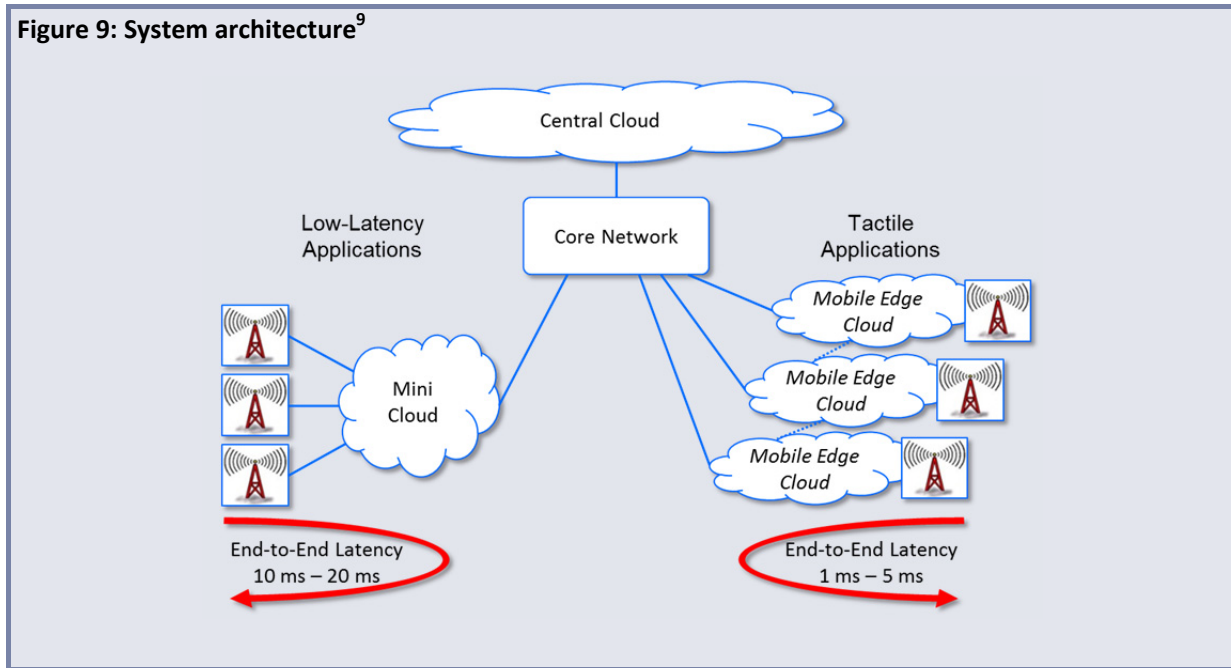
Figure 9: System architecture$^9$

Central Cloud

Core Network

Low-Latency Applications

Tactile Applications

Mobile Edge Cloud

Mini Cloud

Mobile Edge Cloud

Mobile Edge Cloud

End-to-End Latency 10 ms – 20 ms

End-to-End Latency 1 ms – 5 ms